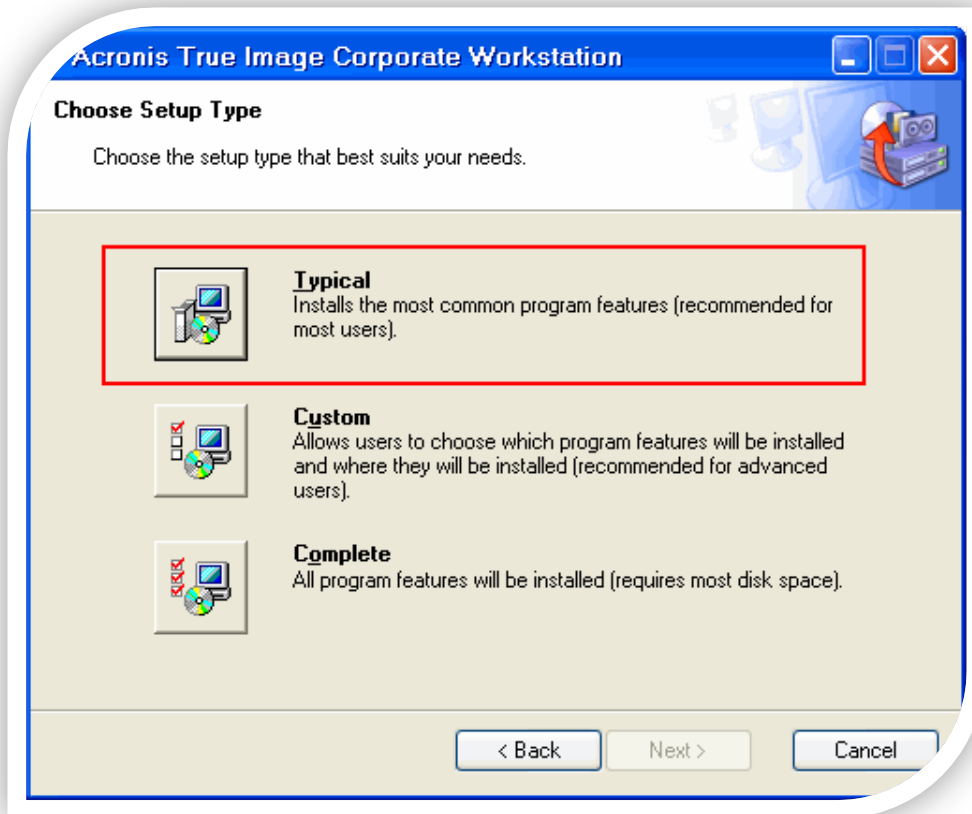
Acronis True Image Corporate Workstation

Choose Setup Type

Choose the setup type that best suits your needs.

Typical
Installs the most common program features (recommended for most users).

Custom
Allows users to choose which program features will be installed and where they will be installed (recommended for advanced users).

Complete
All program features will be installed (requires most disk space).

< Back

Next >

Cancel